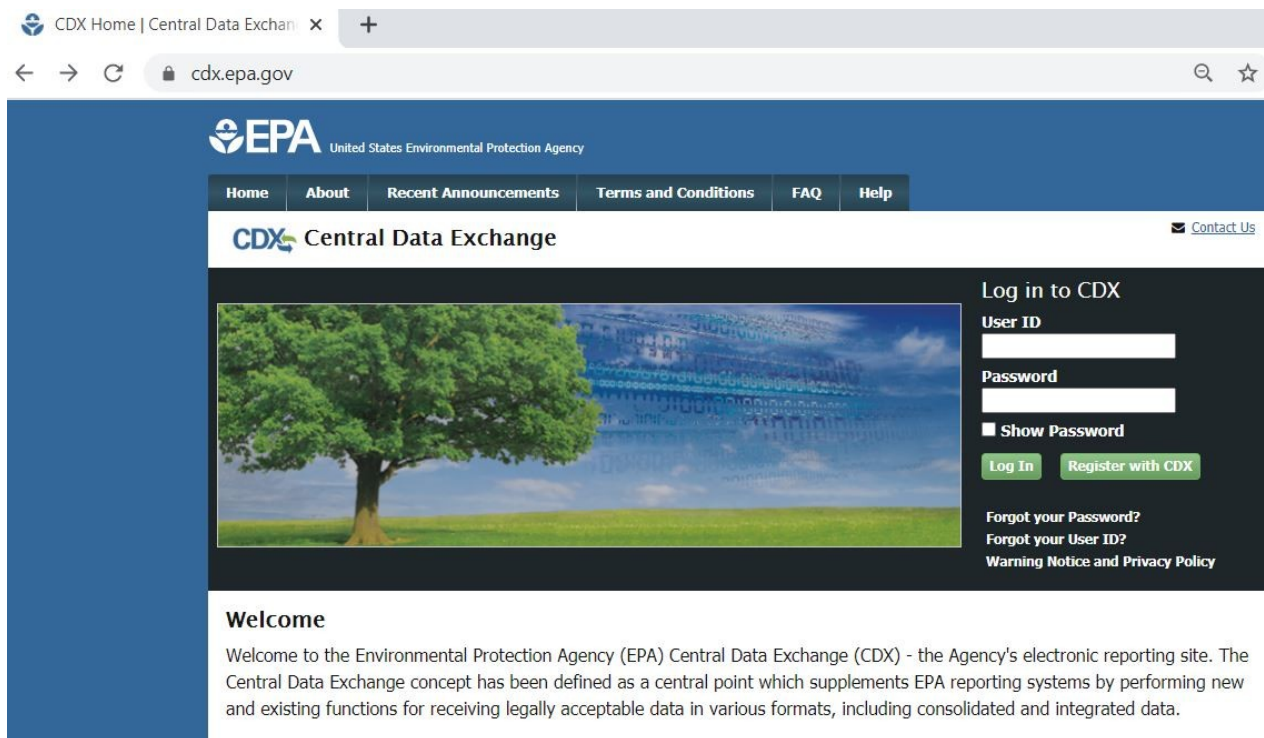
CDX Home | Central Data Exchan ×
+
cdx.epa.gov

EPA United States Environmental Protection Agency

Home About Recent Announcements Terms and Conditions FAQ Help

CDX Central Data Exchange

Contact Us

Log in to CDX
User ID
Password
Show Password
Log In Register with CDX
Forgot your Password?
Forgot your User ID?
Warning Notice and Privacy Policy

Welcome

Welcome to the Environmental Protection Agency (EPA) Central Data Exchange (CDX) - the Agency's electronic reporting site. The Central Data Exchange concept has been defined as a central point which supplements EPA reporting systems by performing new and existing functions for receiving legally acceptable data in various formats, including consolidated and integrated data.